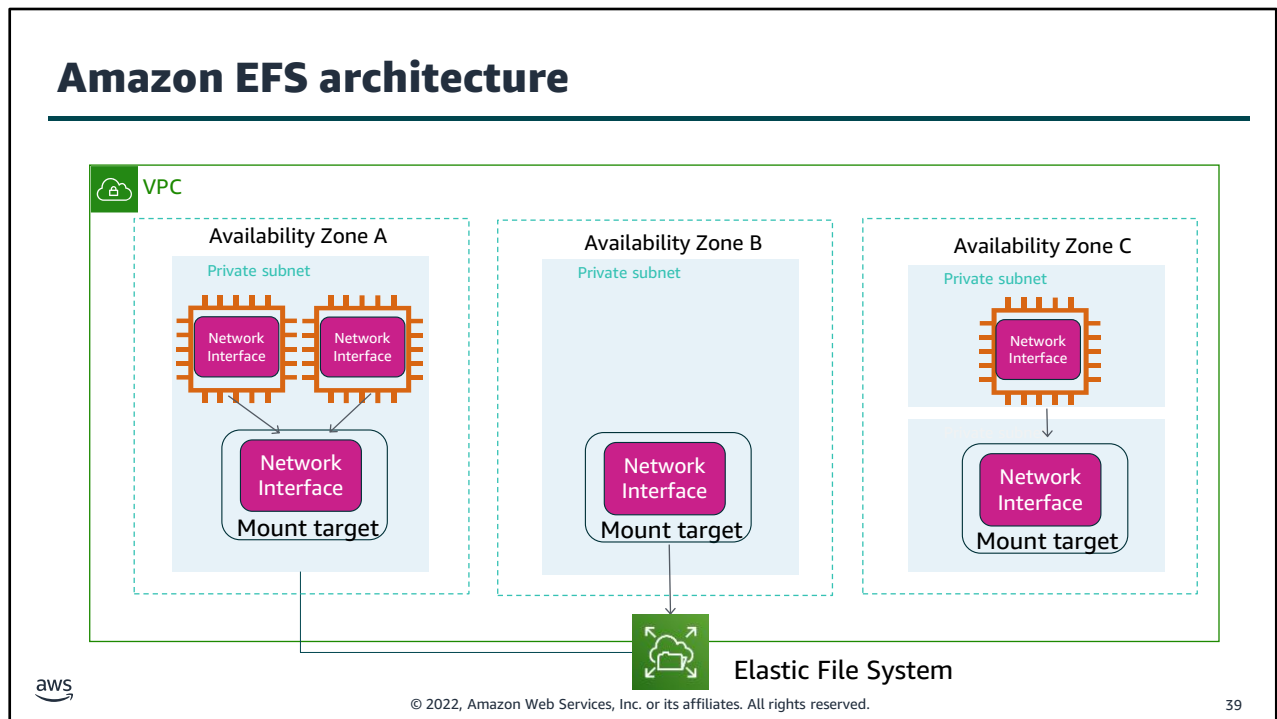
Amazon EFS architecture

VPC

Availability Zone A

Private subnet

Network Interface

Network Interface

Network Interface

Mount target

Availability Zone B

Private subnet

Network Interface

Mount target

Availability Zone C

Private subnet

Network Interface

Network Interface

Mount target

Elastic File System

aws

© 2022, Amazon Web Services, Inc. or its affiliates. All rights reserved.

39